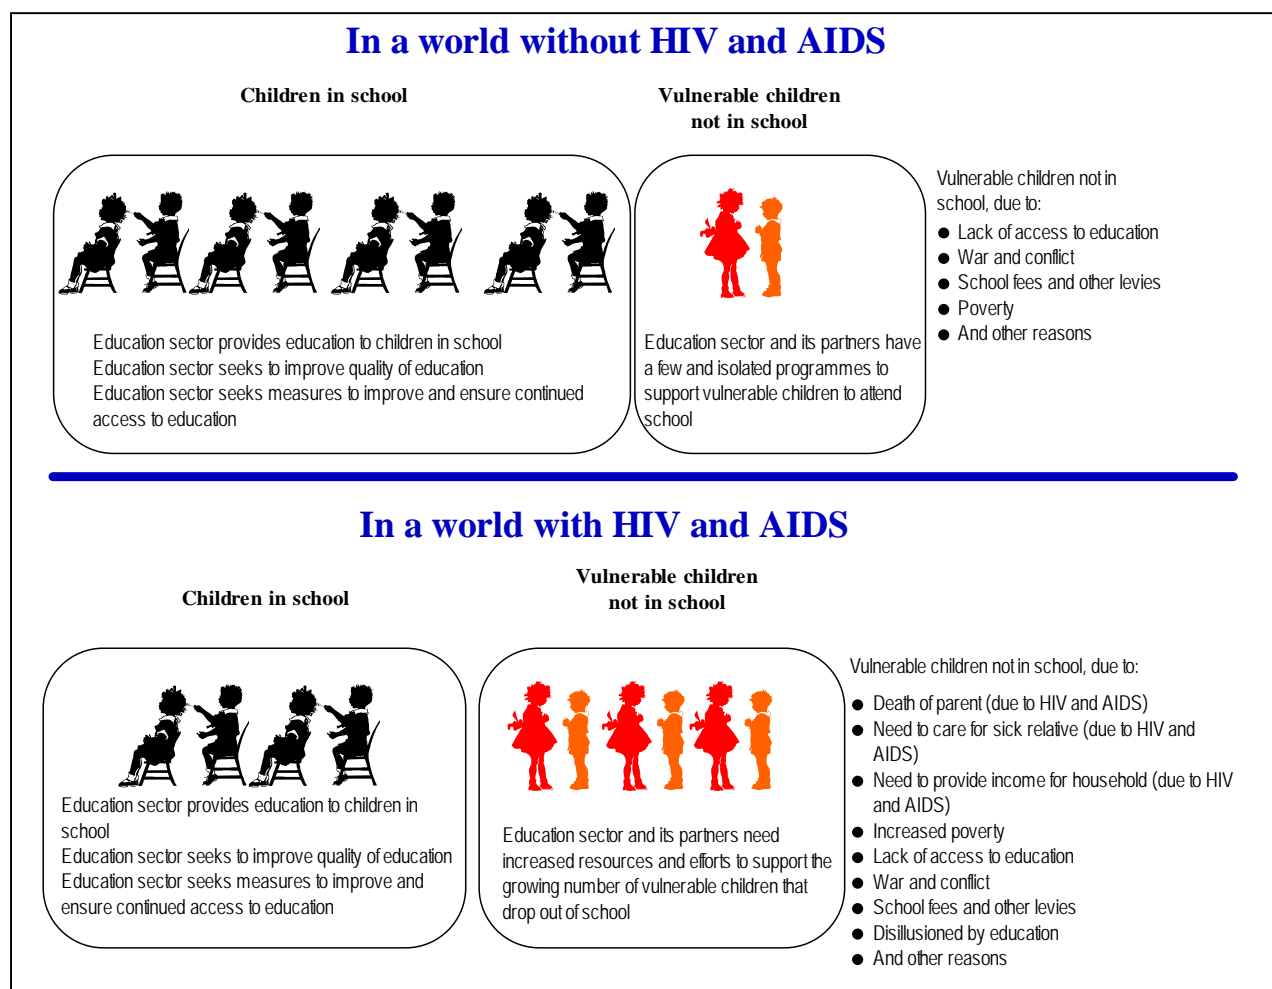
In a world without HIV and AIDS

Children in school

Vulnerable children not in school

Education sector provides education to children in school
Education sector seeks to improve quality of education
Education sector seeks measures to improve and ensure continued access to education

Education sector and its partners have a few and isolated programmes to support vulnerable children to attend school

Vulnerable children not in school, due to:
- Lack of access to education
- War and conflict
- School fees and other levies
- Povery
- And other reasons

In a world with HIV and AIDS

Children in school

Vulnerable children not in school

Education sector provides education to children in school
Education sector seeks to improve quality of education
Education sector seeks measures to improve and ensure continued access to education

Education sector and its partners need increased resources and efforts to support the growing number of vulnerable children that drop out of school

Vulnerable children not in school, due to:
- Death of parent (due to HIV and AIDS)
- Need to care for sick relative (due to HIV and AIDS)
- Need to provide income for household (due to HIV and AIDS)
- Increased poverty
- Lack of access to education
- War and conflict
- School fees and other levies
- Disillusioned by education
- And other reasons